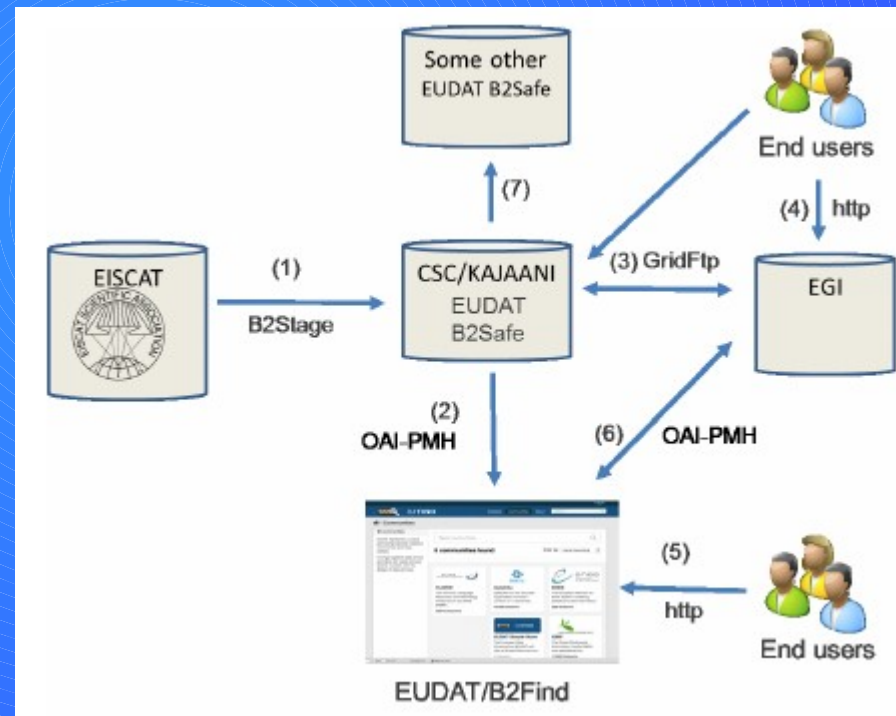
Some other EUDAT B2Safe

End users

(7)

(4) http

EISCAT

EISCAT SCIENTIFIC ASSOCIATION

(1)

B2Stage

CSC/KAJAANI EUDAT B2Safe

(3) GridFtp

EGI

(2)

OAI-PMH

(6)

OAI-PMH

(5)

http

End users

EUDAT/B2Find